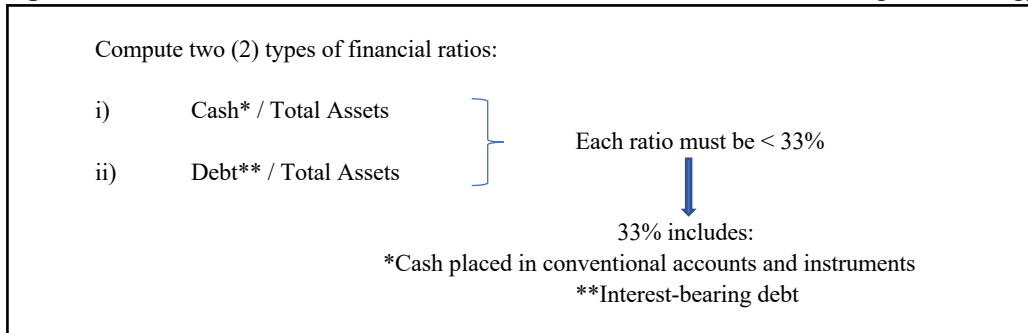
Compute two (2) types of financial ratios:

i) Cash* / Total Assets

ii) Debt** / Total Assets

Each ratio must be < 33%

33% includes:
*Cash placed in conventional accounts and instruments
**Interest-bearing debt